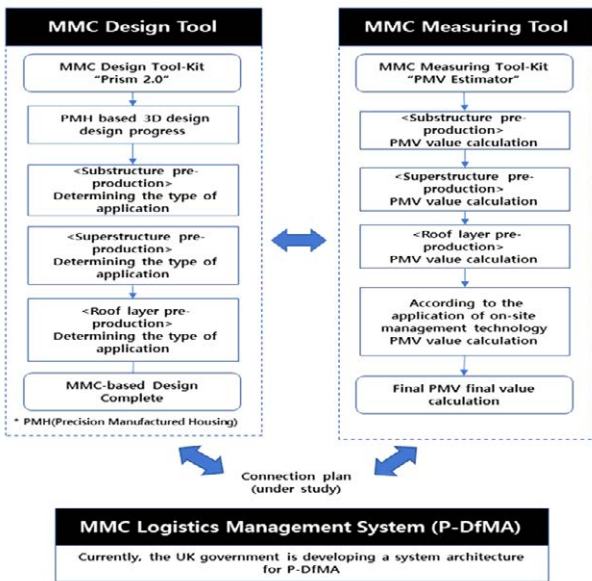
MMC Design Tool

MMC Design Tool-Kit "Prism 2.0"

PMH based 3D design design progress

<Substructure pre-production> Determining the type of application

<Superstructure pre-production> Determining the type of application

<Roof layer pre-production> Determining the type of application

MMC-based Design Complete

* PMH(Precision Manufactured Housing)

MMC Measuring Tool

MMC Measuring Tool-Kit "PMV Estimator"

<Substructure pre-production> PMV value calculation

<Superstructure pre-production> PMV value calculation

<Roof layer pre-production> PMV value calculation

According to the application of on-site management technology PMV value calculation

Final PMV final value calculation

Connection plan (under study)

MMC Logistics Management System (P-DfMA)

Currently, the UK government is developing a system architecture for P-DfMA